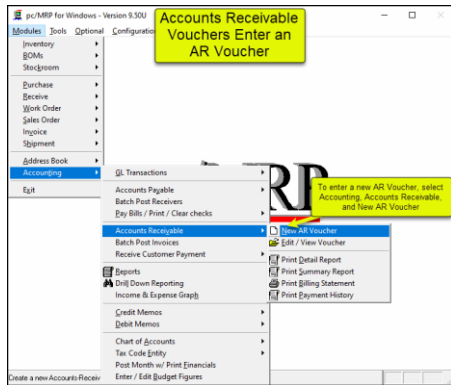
pc/MRP for Windows - Version 9.50U

Accounts Receivable Vouchers Enter an AR Voucher

Modules Tools Optional Configuration

Inventory
BOMs
Stockroom

Purchase
Receive
Work Order
Sales Order
Invoice
Shipment

Address Book
Accounting

Exit

GL Transactions

Accounts Payable
Batch Post Receivers
Pay Bills / Print / Clear checks

Accounts Receivable
Batch Post Invoices
Receive Customer Payment

Reports
Drill Down Reporting
Income & Expense Graph

Credit Memos
Debit Memos

Chart of Accounts
Tax Code Entity
Post Month w/ Print Financials
Enter / Edit Budget Figures

To enter a new AR Voucher, select Accounting, Accounts Receivable, and New AR Voucher

New AR Voucher
Edit / View Voucher

Print Detail Report
Print Summary Report
Print Billing Statement
Print Payment History

Create a new Accounts Receiv